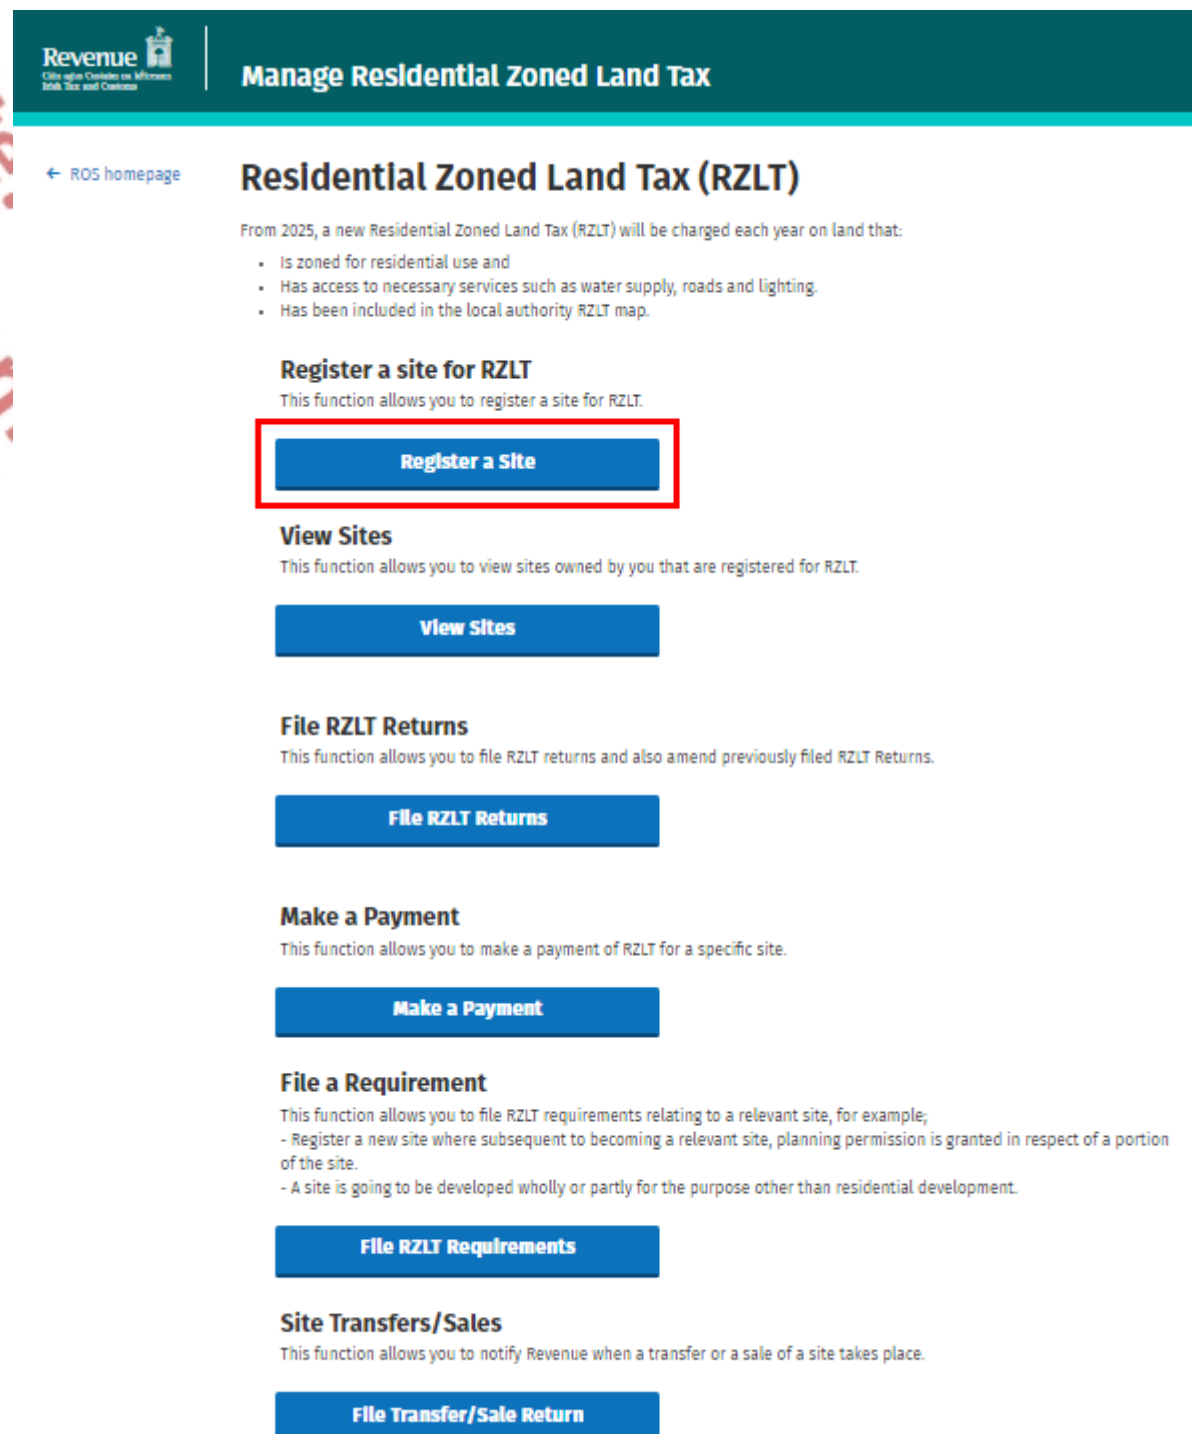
Revenue
Cáin agus Custaim na hÉireann
Irish Tax and Customs

Manage Residential Zoned Land Tax

← ROS homepage

Residential Zoned Land Tax (RZLT)

From 2025, a new Residential Zoned Land Tax (RZLT) will be charged each year on land that:

- Is zoned for residential use and
- Has access to necessary services such as water supply, roads and lighting.
- Has been included in the local authority RZLT map.

Register a site for RZLT
This function allows you to register a site for RZLT.

Register a Site

View Sites
This function allows you to view sites owned by you that are registered for RZLT.

View Sites

File RZLT Returns
This function allows you to file RZLT returns and also amend previously filed RZLT Returns.

File RZLT Returns

Make a Payment
This function allows you to make a payment of RZLT for a specific site.

Make a Payment

File a Requirement
This function allows you to file RZLT requirements relating to a relevant site, for example;
- Register a new site where subsequent to becoming a relevant site, planning permission is granted in respect of a portion of the site.
- A site is going to be developed wholly or partly for the purpose other than residential development.

File RZLT Requirements

Site Transfers/Sales
This function allows you to notify Revenue when a transfer or a sale of a site takes place.

File Transfer/Sale Return